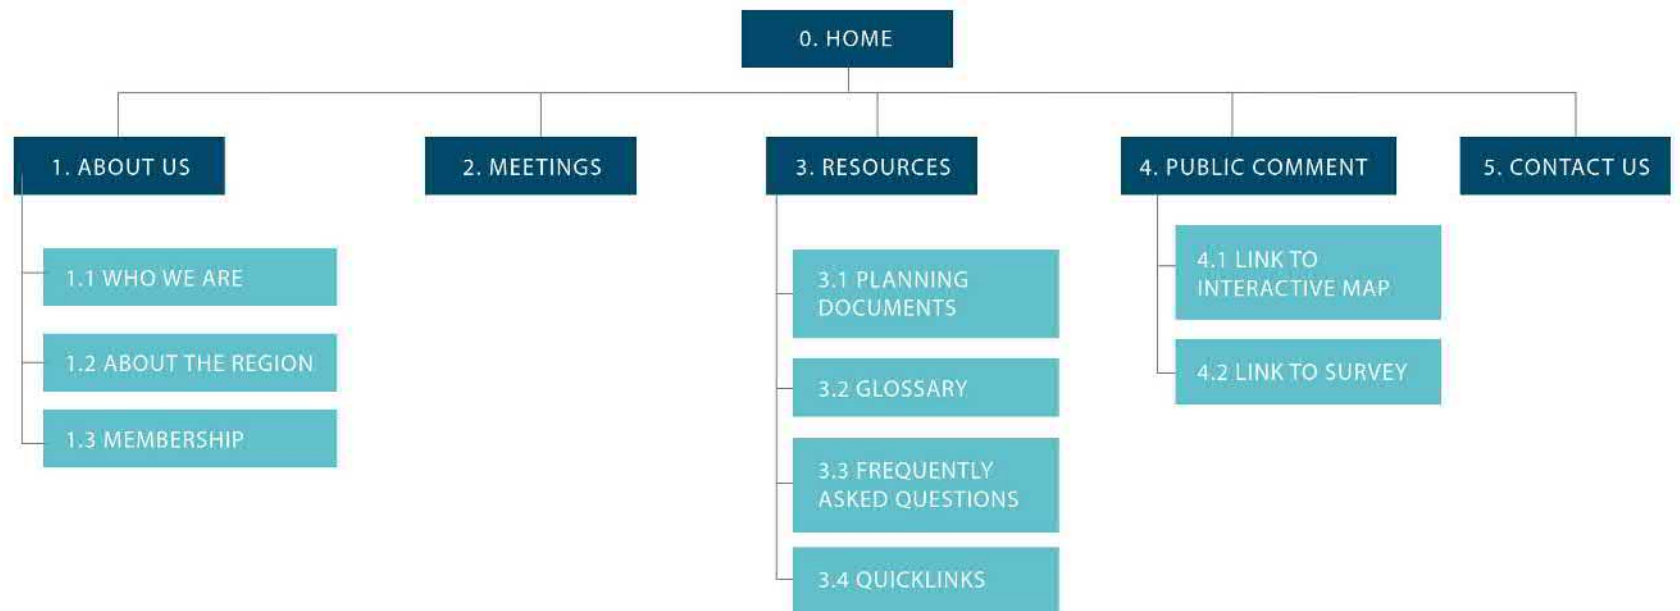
0. HOME

1. ABOUT US

1.1 WHO WE ARE

1.2 ABOUT THE REGION

1.3 MEMBERSHIP

2. MEETINGS

3. RESOURCES

3.1 PLANNING DOCUMENTS

3.2 GLOSSARY

3.3 FREQUENTLY ASKED QUESTIONS

3.4 QUICKLINKS

4. PUBLIC COMMENT

4.1 LINK TO INTERACTIVE MAP

4.2 LINK TO SURVEY

5. CONTACT US